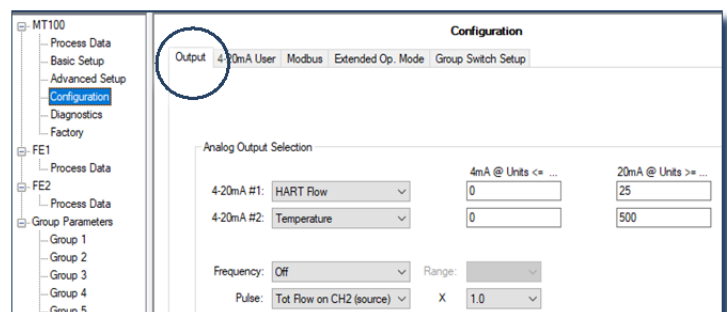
MT100
Process Data
Basic Setup
Advanced Setup
Configuration
Diagnostics
Factory
FE1
Process Data
FE2
Process Data
Group Parameters
Group 1
Group 2
Group 3
Group 4
Group 5

Configuration

Output | 4-20mA User | Modbus | Extended Op. Mode | Group Switch Setup

Analog Output Selection

4mA @ Units <= ...
20mA @ Units >= ...

4-20mA #1: HART Flow 0 25
4-20mA #2: Temperature 0 500

Frequency: Off Range:
Pulse: Tot Flow on CH2 (source) X 1.0